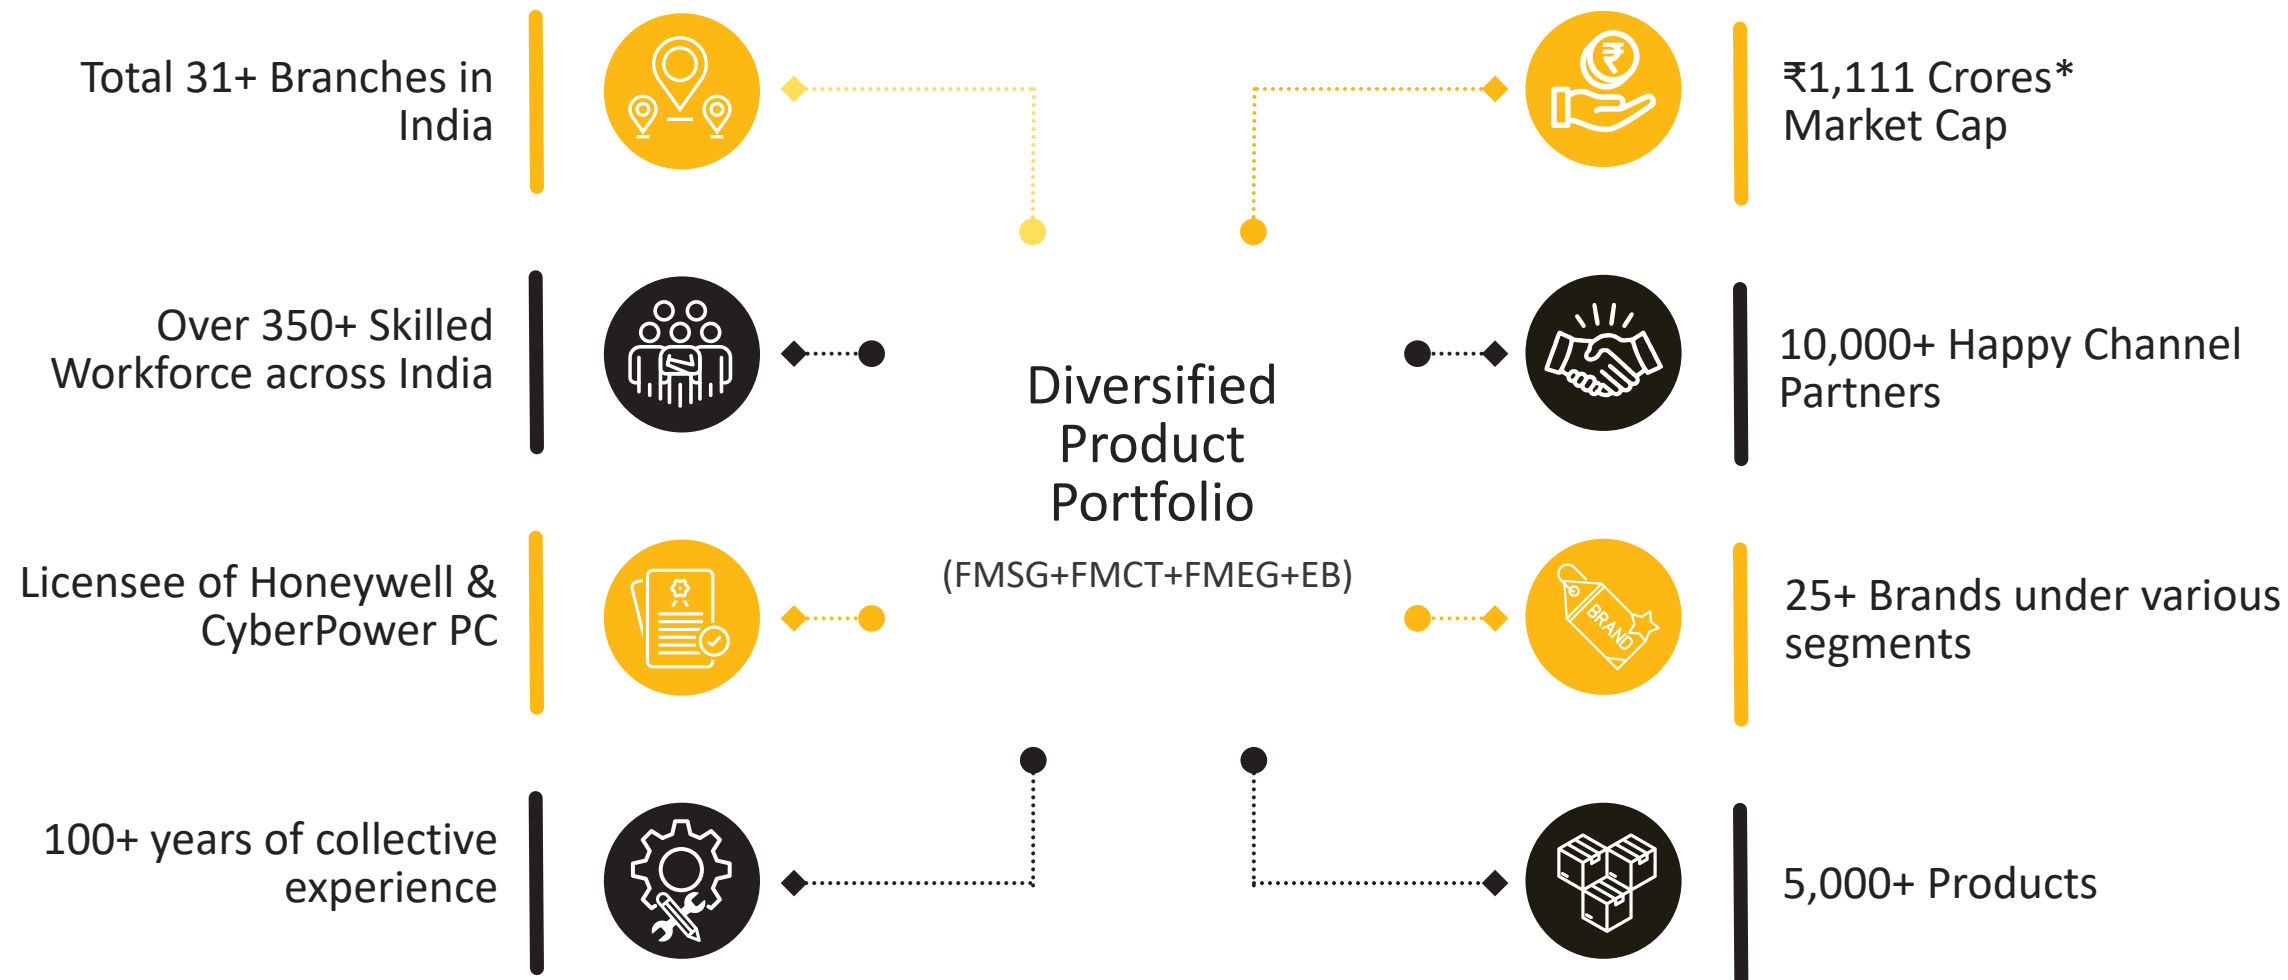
Total 31+ Branches in India

Over 350+ Skilled Workforce across India

Licensee of Honeywell & CyberPower PC

100+ years of collective experience

Diversified Product Portfolio

(FMSG+FMCT+FMEG+EB)

₹1,111 Crores* Market Cap

10,000+ Happy Channel Partners

25+ Brands under various segments

5,000+ Products

BRAND